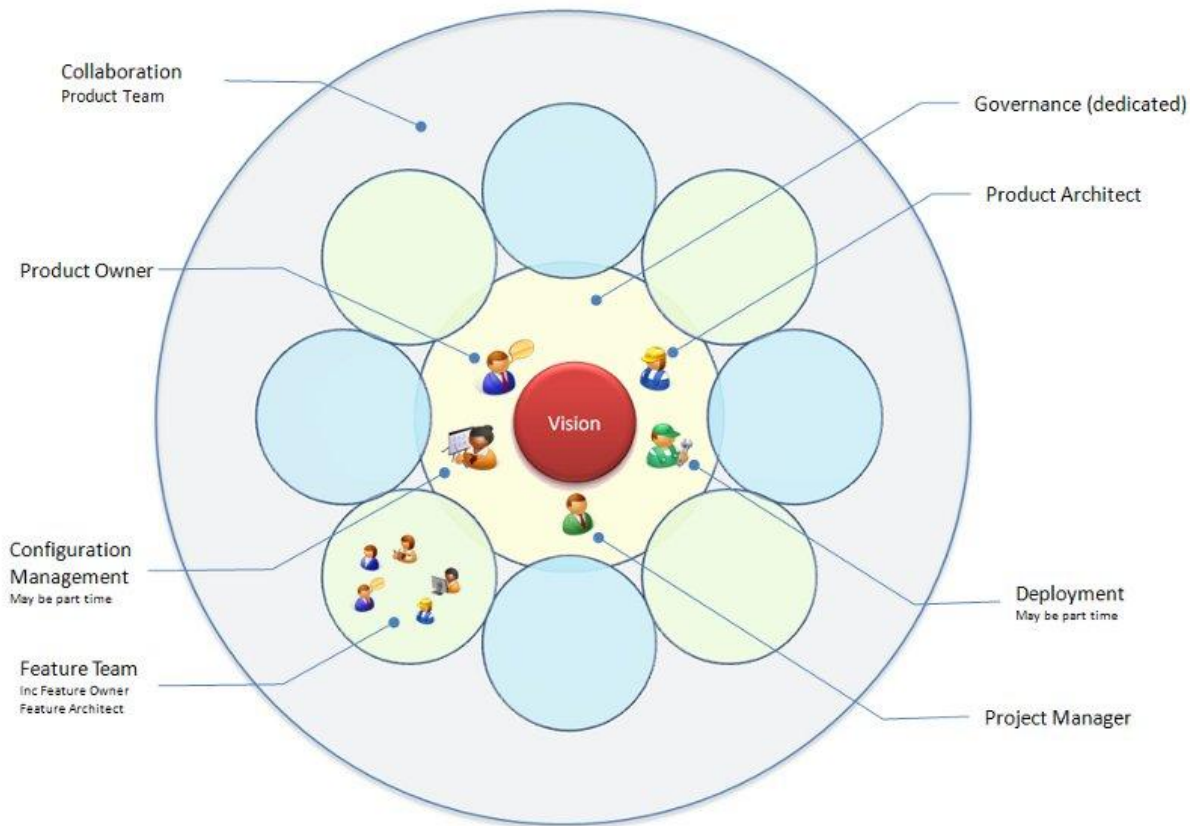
Collaboration
Product Team

Governance (dedicated)

Product Architect

Product Owner

Vision

Configuration
Management
May be part time

Deployment
May be part time

Feature Team
Inc Feature Owner
Feature Architect

Project Manager